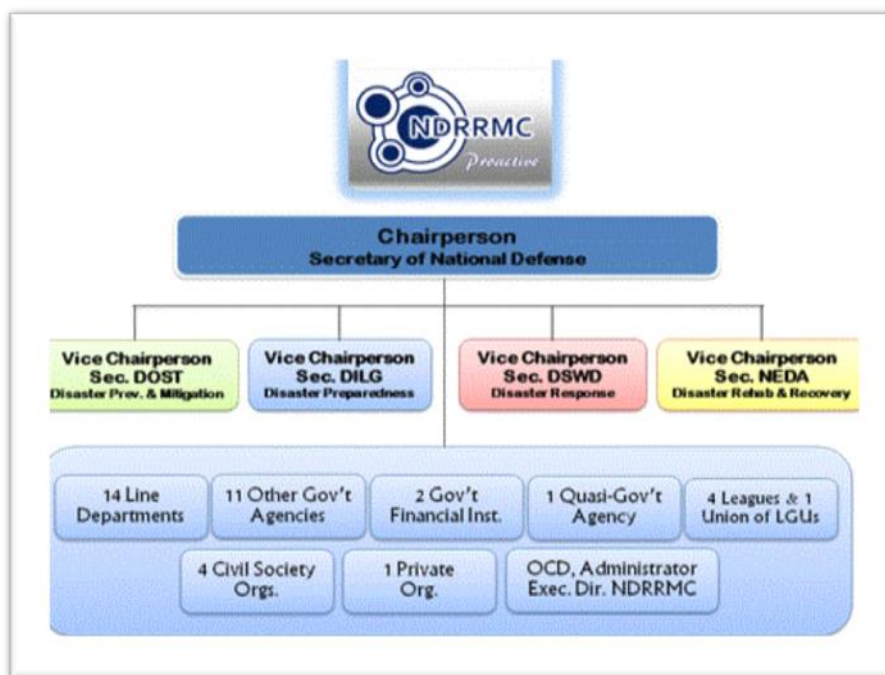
NDRRMC
Proactive

Chairperson
Secretary of National Defense

Vice Chairperson
Sec. DOST
Disaster Prev. & Mitigation

Vice Chairperson
Sec. DILG
Disaster Preparedness

Vice Chairperson
Sec. DSWD
Disaster Response

Vice Chairperson
Sec. NEDA
Disaster Rehab & Recovery

14 Line Departments

11 Other Gov't Agencies

2 Gov't Financial Inst.

1 Quasi-Gov't Agency

4 Leagues & 1 Union of LGUs

4 Civil Society Orgs.

1 Private Org.

OCD, Administrator Exec. Dir. NDRRMC